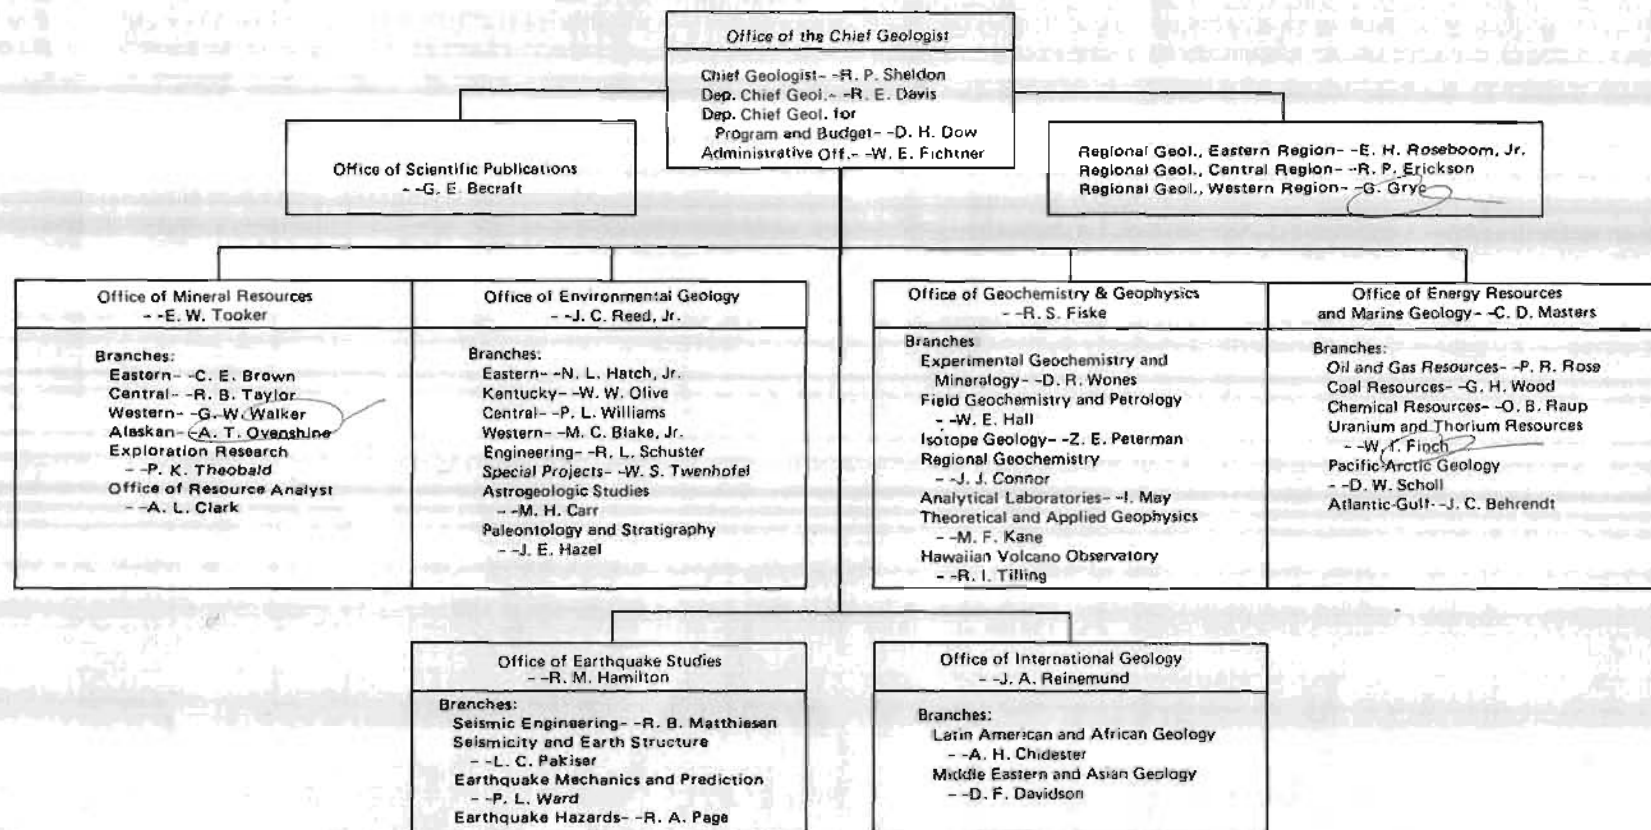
Office of the Chief Geologist

Chief Geologist- -R. P. Sheldon
Dep. Chief Geol.- -R. E. Davis
Dep. Chief Geol. for Program and Budget- -D. H. Dow
Administrative Off.- -W. E. Fichtner

Office of Scientific Publications
- -G. E. Becraft

Regional Geol., Eastern Region- -E. H. Roseboom, Jr.
Regional Geol., Central Region- -R. P. Erickson
Regional Geol., Western Region- -G. Gryc

Office of Mineral Resources
- -E. W. Tooker

Branches:
Eastern- -C. E. Brown
Central- -R. B. Taylor
Western- -G. W. Walker
Alaskan- -A. T. Ovenshine
Exploration Research
- -P. K. Theobald
Office of Resource Analyst
- -A. L. Clark

Office of Environmental Geology
- -J. C. Reed, Jr.

Branches:
Eastern- -N. L. Hatch, Jr.
Kentucky- -W. W. Olive
Central- -P. L. Williams
Western- -M. C. Blake, Jr.
Engineering- -R. L. Schuster
Special Projects- -W. S. Twenhofel
Astrogeologic Studies
- -M. H. Carr
Paleontology and Stratigraphy
- -J. E. Hazel

Office of Geochemistry & Geophysics
- -R. S. Fiske

Branches
Experimental Geochemistry and Mineralogy- -D. R. Wones
Field Geochemistry and Petrology
- -W. E. Hall
Isotope Geology- -Z. E. Peterman
Regional Geochemistry
- -J. J. Connor
Analytical Laboratories- -I. May
Theoretical and Applied Geophysics
- -M. F. Kane
Hawaiian Volcano Observatory
- -R. I. Tilling

Office of Energy Resources and Marine Geology- -C. D. Masters

Branches:
Oil and Gas Resources- -P. R. Rose
Coal Resources- -G. H. Wood
Chemical Resources- -O. B. Raup
Uranium and Thorium Resources
- -W. I. Finch
Pacific-Arctic Geology
- -D. W. Scholl
Atlantic-Gulf- -J. C. Behrendt

Office of Earthquake Studies
- -R. M. Hamilton

Branches:
Seismic Engineering- -R. B. Matthiesen
Seismicity and Earth Structure
- -L. C. Pakiser
Earthquake Mechanics and Prediction
- -P. L. Ward
Earthquake Hazards- -R. A. Page

Office of International Geology
- -J. A. Reinemund

Branches:
Latin American and African Geology
- -A. H. Chidester
Middle Eastern and Asian Geology
- -D. F. Davidson